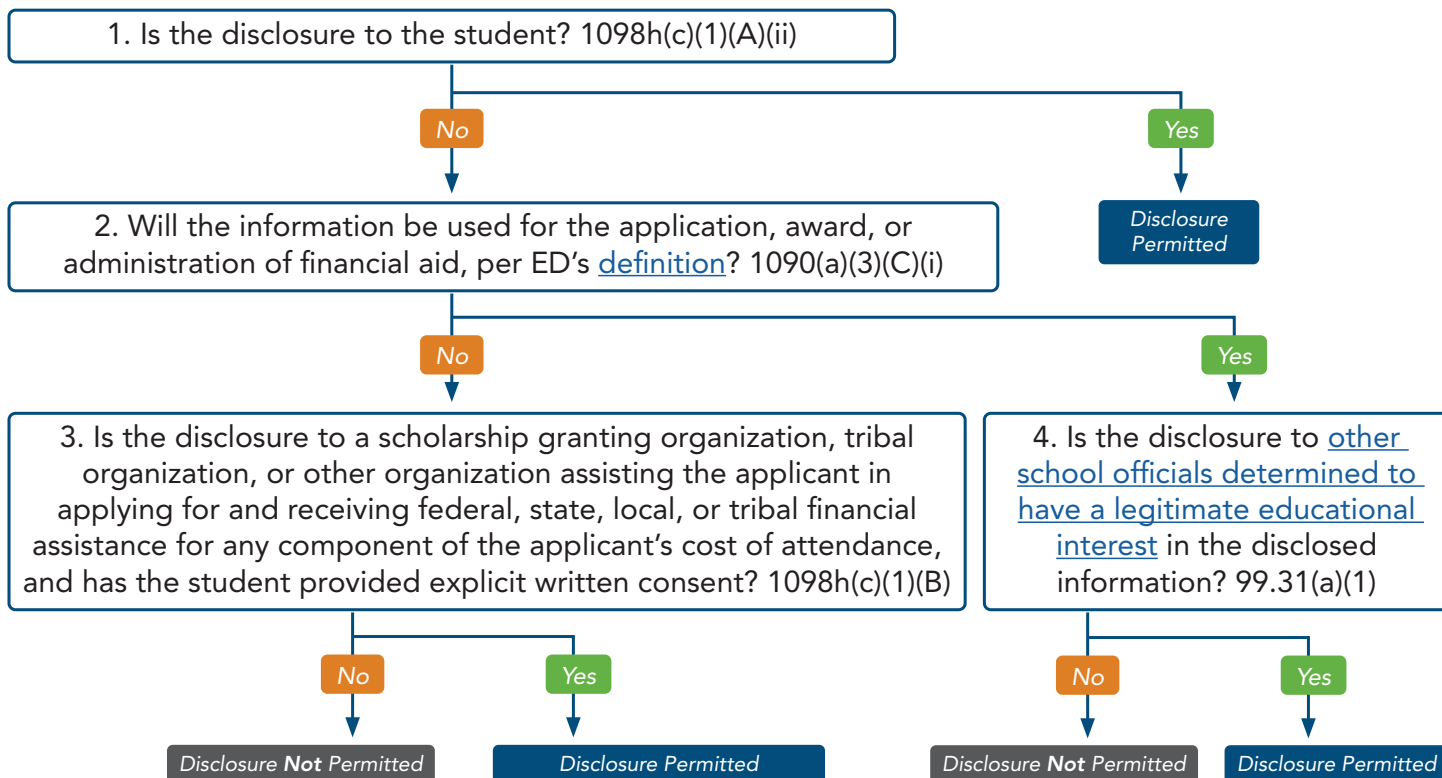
1. Is the disclosure to the student? 1098h(c)(1)(A)(ii)

No

Yes

Disclosure Permitted

2. Will the information be used for the application, award, or administration of financial aid, per ED's definition? 1090(a)(3)(C)(i)

No

Yes

3. Is the disclosure to a scholarship granting organization, tribal organization, or other organization assisting the applicant in applying for and receiving federal, state, local, or tribal financial assistance for any component of the applicant's cost of attendance, and has the student provided explicit written consent? 1098h(c)(1)(B)

4. Is the disclosure to other school officials determined to have a legitimate educational interest in the disclosed information? 99.31(a)(1)

No

Yes

Disclosure Not Permitted

Disclosure Permitted

No

Yes

Disclosure Not Permitted

Disclosure Permitted